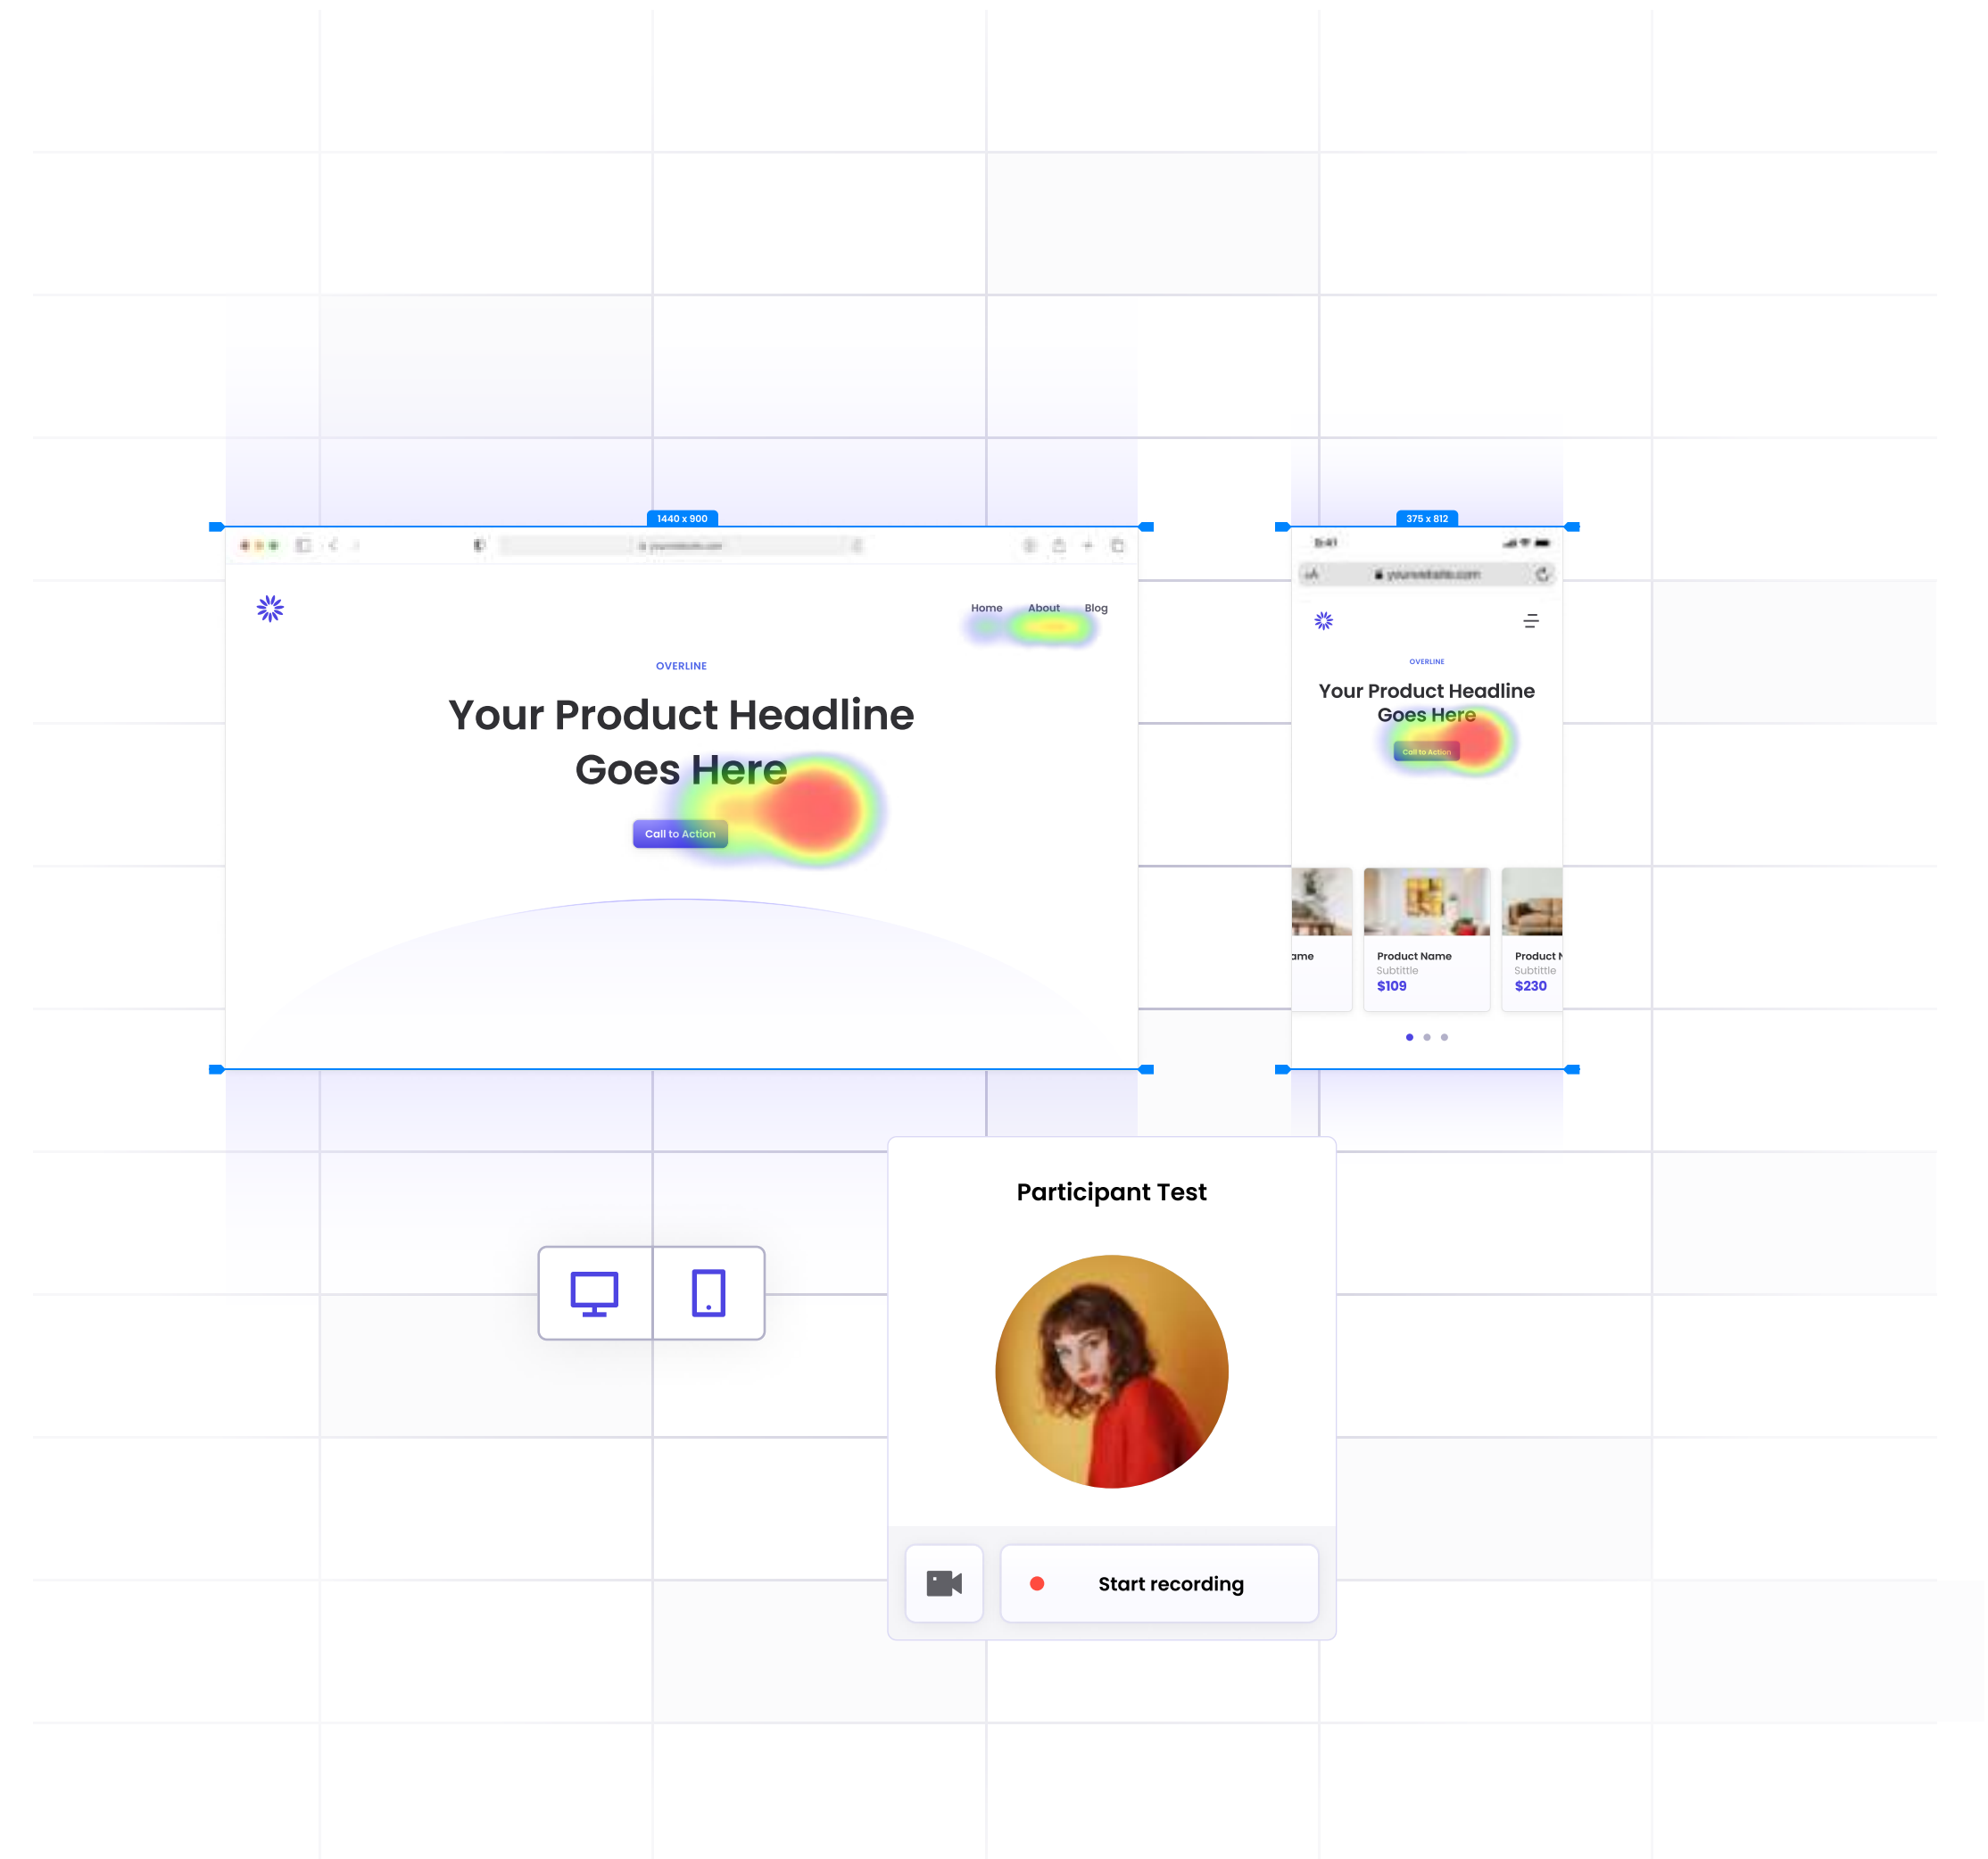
1440 x 900

yourwebsite.com

Home About Blog

OVERLINE

Your Product Headline Goes Here

Call to Action

375 x 812

9:41

yourwebsite.com

OVERLINE

Your Product Headline Goes Here

Call to Action

ame

Product Name
Subtitle
$109

Product N
Subtitle
$230

Participant Test

Start recording